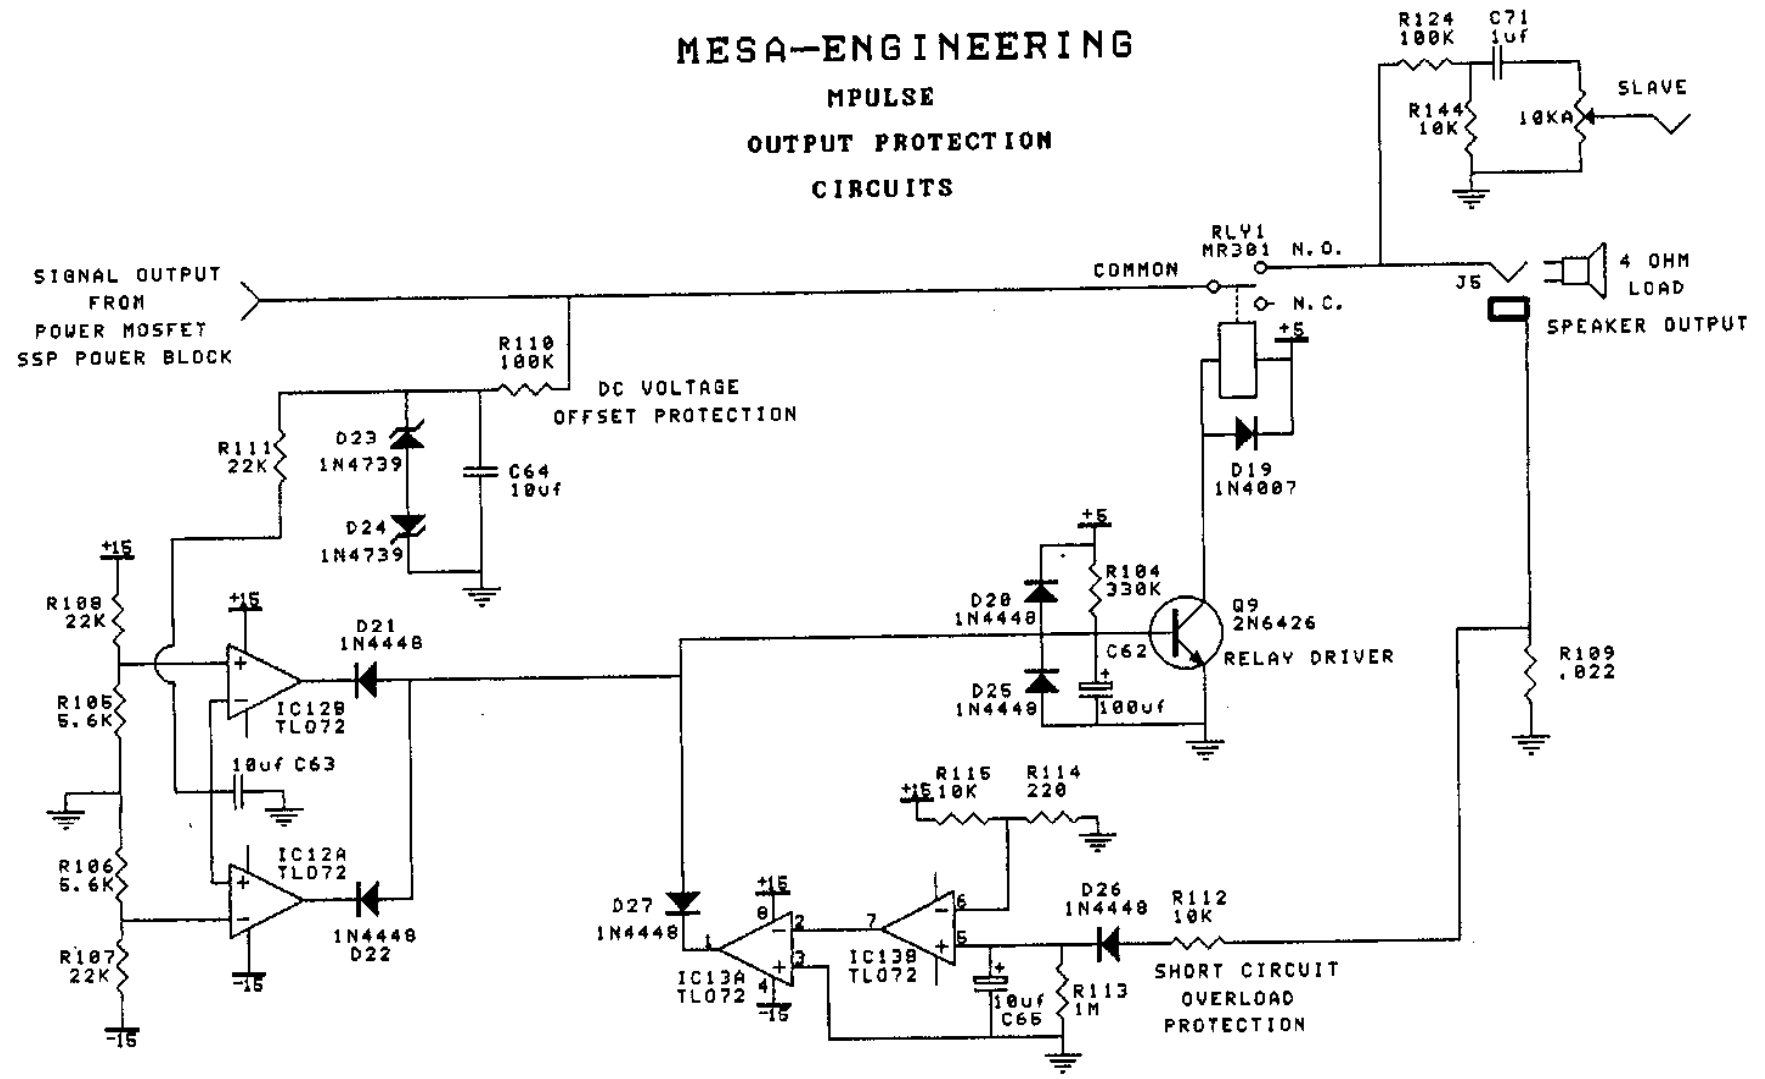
MESA—ENGINEERING

MPULSE

OUTPUT PROTECTION

CIRCUITS

R124
100K

C71
1uf

R144
10K

10KA

SLAVE

RLY1
MR301

N.O.

COMMON

N.C.

4 OHM
LOAD

J5

SPEAKER OUTPUT

SIGNAL OUTPUT
FROM
POWER MOSFET
SSP POWER BLOCK

R110
100K

+5

DC VOLTAGE
OFFSET PROTECTION

R111
22K

D23
1N4739

C64
10uf

D24
1N4739

D19
1N4007

+5

R104
330K

+15

R108
22K

+15

D21
1N4448

D20
1N4448

Q9
2N6426

C62

RELAY DRIVER

R109
.022

R105
5.6K

IC12B
TL072

D25
1N4448

100uf

10uf C63

R115
10K

R114
220

+15

R106
5.6K

IC12A
TL072

+15

D26
1N4448

R112
10K

D27
1N4448

8

2

7

6

5

1N4448
D22

1

3

4

IC13A
TL072

IC13B
TL072

10uf
C65

R113
1M

SHORT CIRCUIT
OVERLOAD
PROTECTION

R107
22K

-15

-15

-15